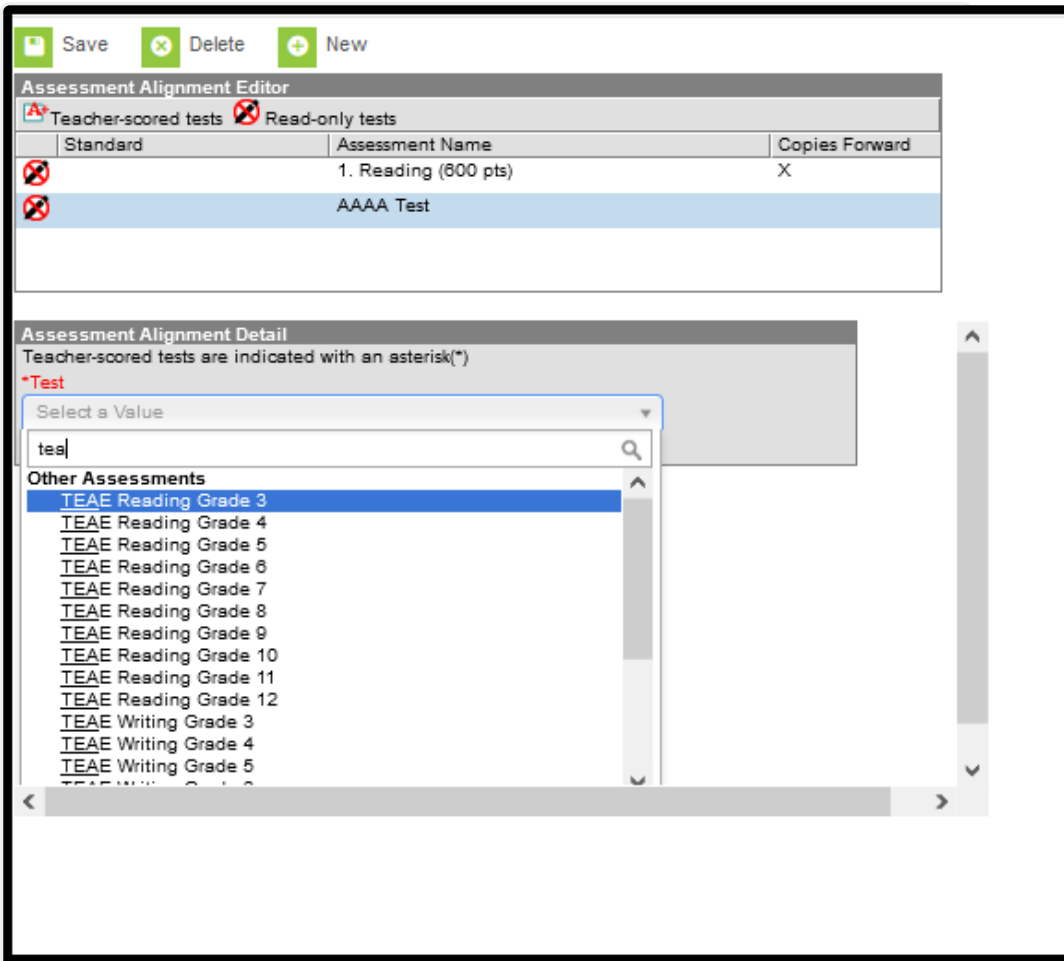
Save Delete New

Assessment Alignment Editor

Teacher-scored tests Read-only tests

| Standard | Assessment Name | Copies Forward |
|---|---|---|
| | 1. Reading (600 pts) | X |
| | AAAA Test | |

Assessment Alignment Detail

Teacher-scored tests are indicated with an asterisk(*)

*Test

Select a Value

tes

Other Assessments

TEAE Reading Grade 3
TEAE Reading Grade 4
TEAE Reading Grade 5
TEAE Reading Grade 6
TEAE Reading Grade 7
TEAE Reading Grade 8
TEAE Reading Grade 9
TEAE Reading Grade 10
TEAE Reading Grade 11
TEAE Reading Grade 12
TEAE Writing Grade 3
TEAE Writing Grade 4
TEAE Writing Grade 5
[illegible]